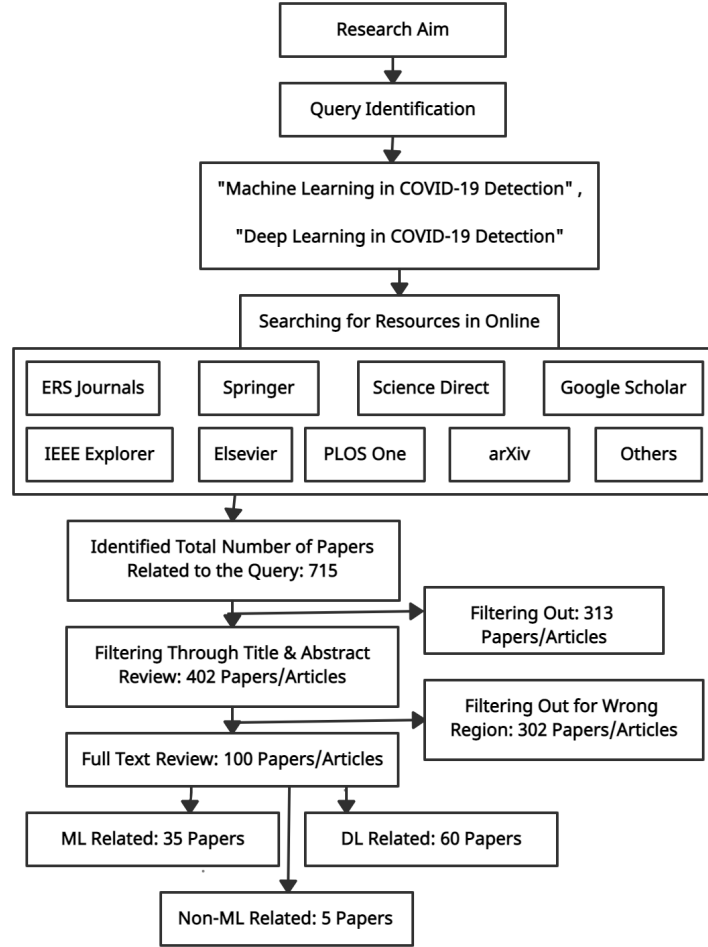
Research Aim

Query Identification

"Machine Learning in COVID-19 Detection" ,

"Deep Learning in COVID-19 Detection"

Searching for Resources in Online

ERS Journals

Springer

Science Direct

Google Scholar

IEEE Explorer

Elsevier

PLOS One

arXiv

Others

Identified Total Number of Papers Related to the Query: 715

Filtering Out: 313 Papers/Articles

Filtering Through Title & Abstract Review: 402 Papers/Articles

Filtering Out for Wrong Region: 302 Papers/Articles

Full Text Review: 100 Papers/Articles

ML Related: 35 Papers

DL Related: 60 Papers

Non-ML Related: 5 Papers